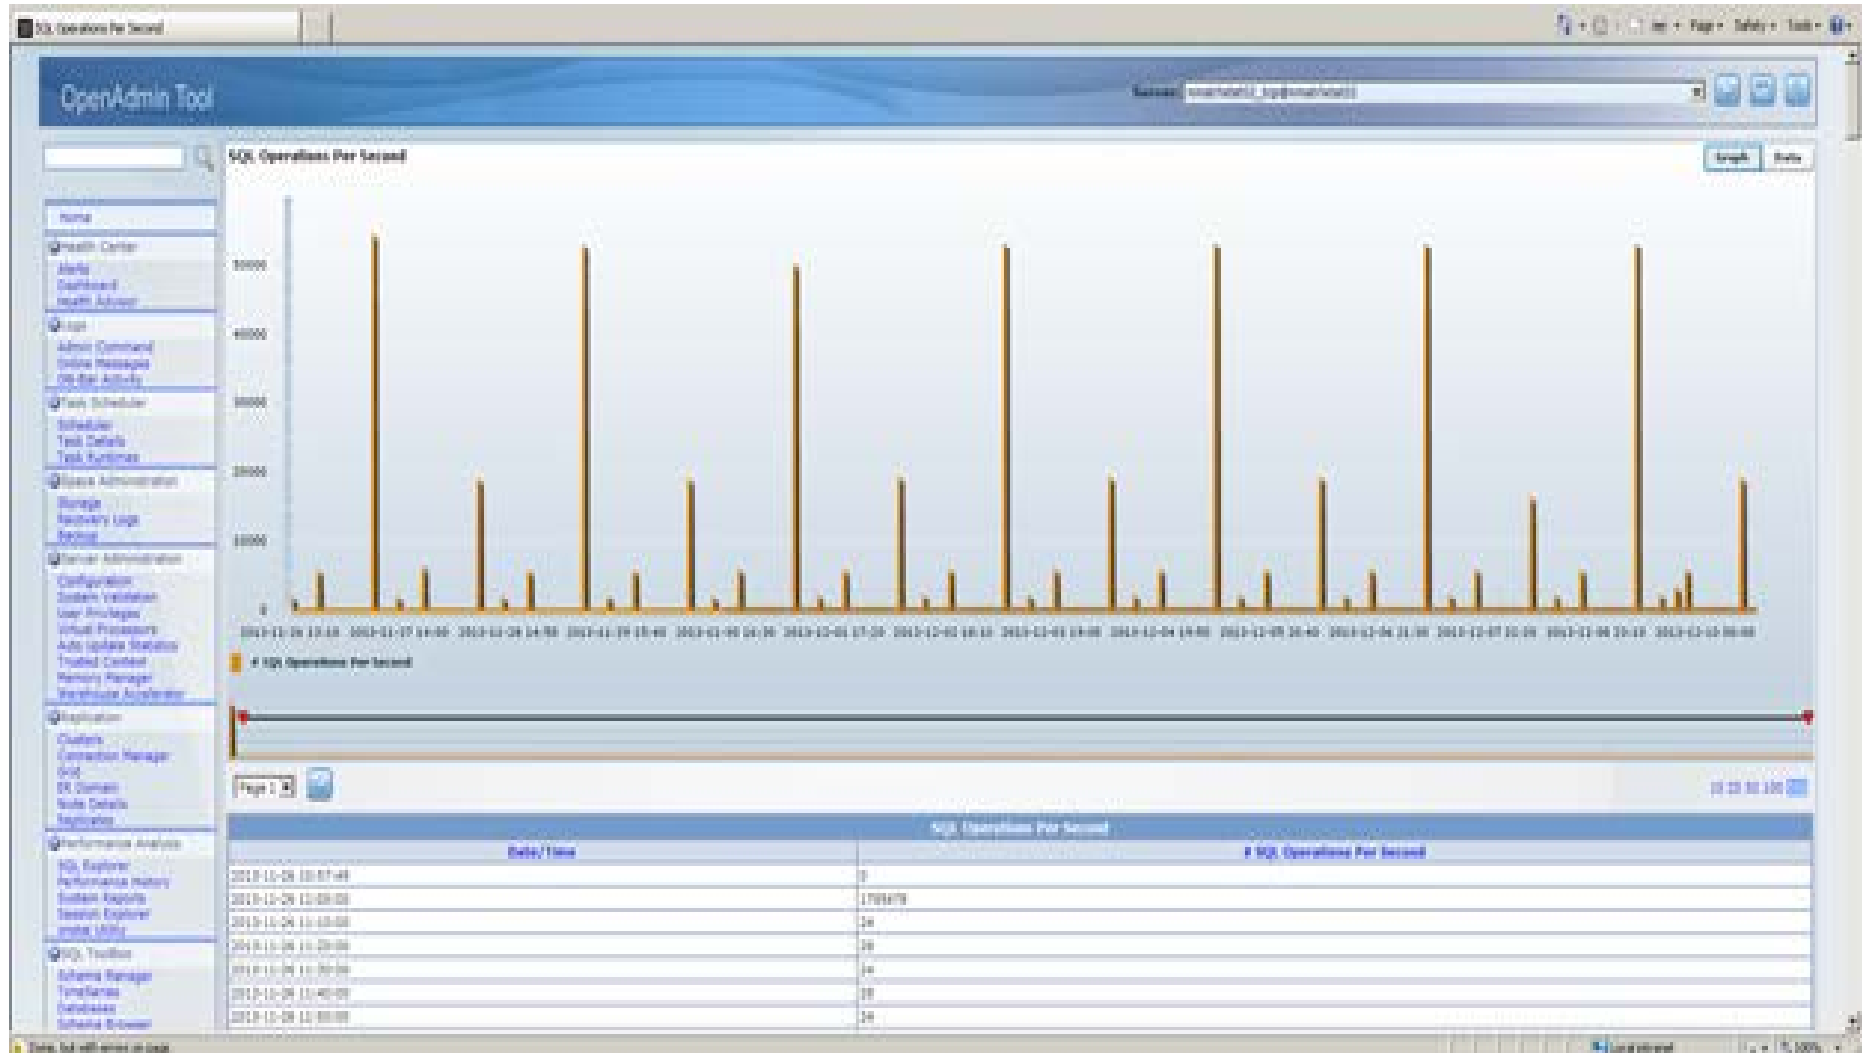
SQL Operations Per Second

Page • Safety • Tools •

OpenAdmin Tool

Server: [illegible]

SQL Operations Per Second

Graph | Data

Home
Health Center
Alerts
Dashboard
Health Advisor
Logs
Admin Command
Online Messages
ON-Bar Activity
Task Scheduler
Scheduler
Task Details
Task Runtimes
Space Administration
Storage
Recovery Logs
Backup
Server Administration
Configuration
System Validation
User Privileges
Virtual Processors
Auto Update Statistics
Trusted Context
Memory Manager
Warehouse Accelerator
Replication
Clusters
Connection Manager
Grid
ER Domain
Node Details
Replicates
Performance Analysis
SQL Explorer
Performance History
System Reports
Session Explorer
onstat Utility
SQL ToolBox
Schema Manager
TimeSeries
Databases
Schema Browser

50000
40000
30000
20000
10000
0

2013-11-26 13:10 2013-11-27 14:00 2013-11-28 14:50 2013-11-29 15:40 2013-11-30 16:30 2013-12-01 17:20 2013-12-02 18:10 2013-12-03 19:00 2013-12-04 19:50 2013-12-05 20:40 2013-12-06 21:30 2013-12-07 22:20 2013-12-08 23:10 2013-12-10 00:00

# SQL Operations Per Second

Page 1

10 25 50 100

SQL Operations Per Second

| Date/Time | # SQL Operations Per Second |
|---|---|
| 2013-11-26 10:57:49 | 0 |
| 2013-11-26 11:00:00 | 1799478 |
| 2013-11-26 11:10:00 | 24 |
| 2013-11-26 11:20:00 | 24 |
| 2013-11-26 11:30:00 | 24 |
| 2013-11-26 11:40:00 | 28 |
| 2013-11-26 11:50:00 | 24 |

Done, but with errors on page.

Local intranet | 100%